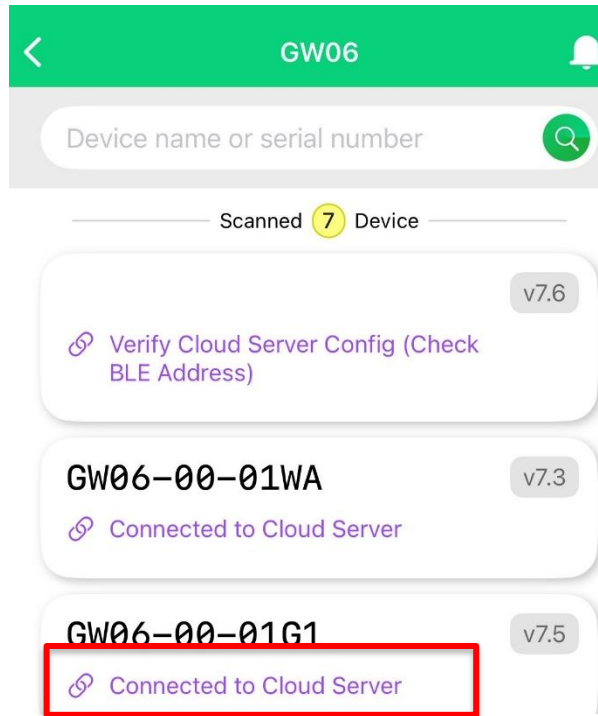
GW06

Device name or serial number

Scanned 7 Device

v7.6

Verify Cloud Server Config (Check BLE Address)

GW06-00-01WA

v7.3

Connected to Cloud Server

GW06-00-01G1

v7.5

Connected to Cloud Server